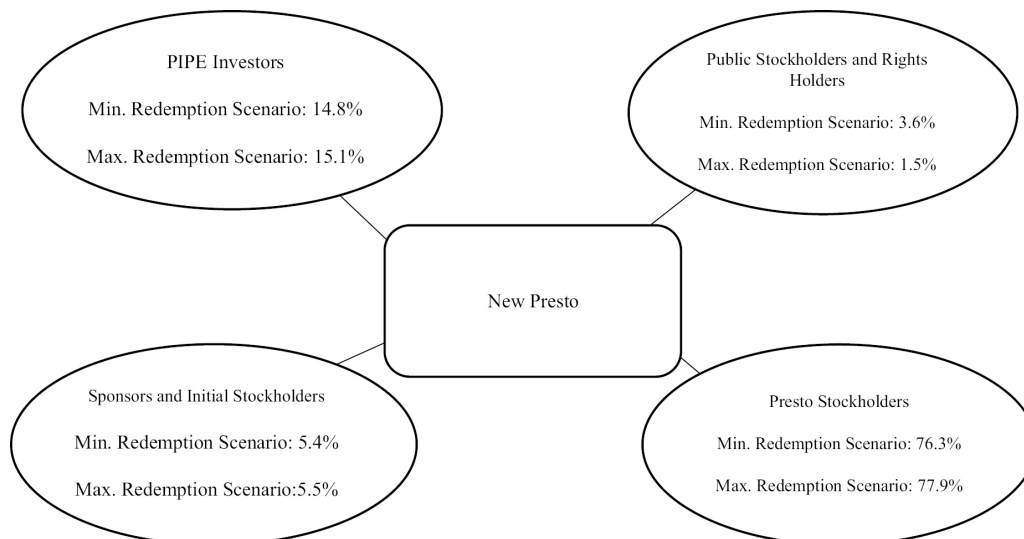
PIPE Investors

Min. Redemption Scenario: 14.8%

Max. Redemption Scenario: 15.1%

Public Stockholders and Rights Holders

Min. Redemption Scenario: 3.6%

Max. Redemption Scenario: 1.5%

New Presto

Sponsors and Initial Stockholders

Min. Redemption Scenario: 5.4%

Max. Redemption Scenario:5.5%

Presto Stockholders

Min. Redemption Scenario: 76.3%

Max. Redemption Scenario: 77.9%